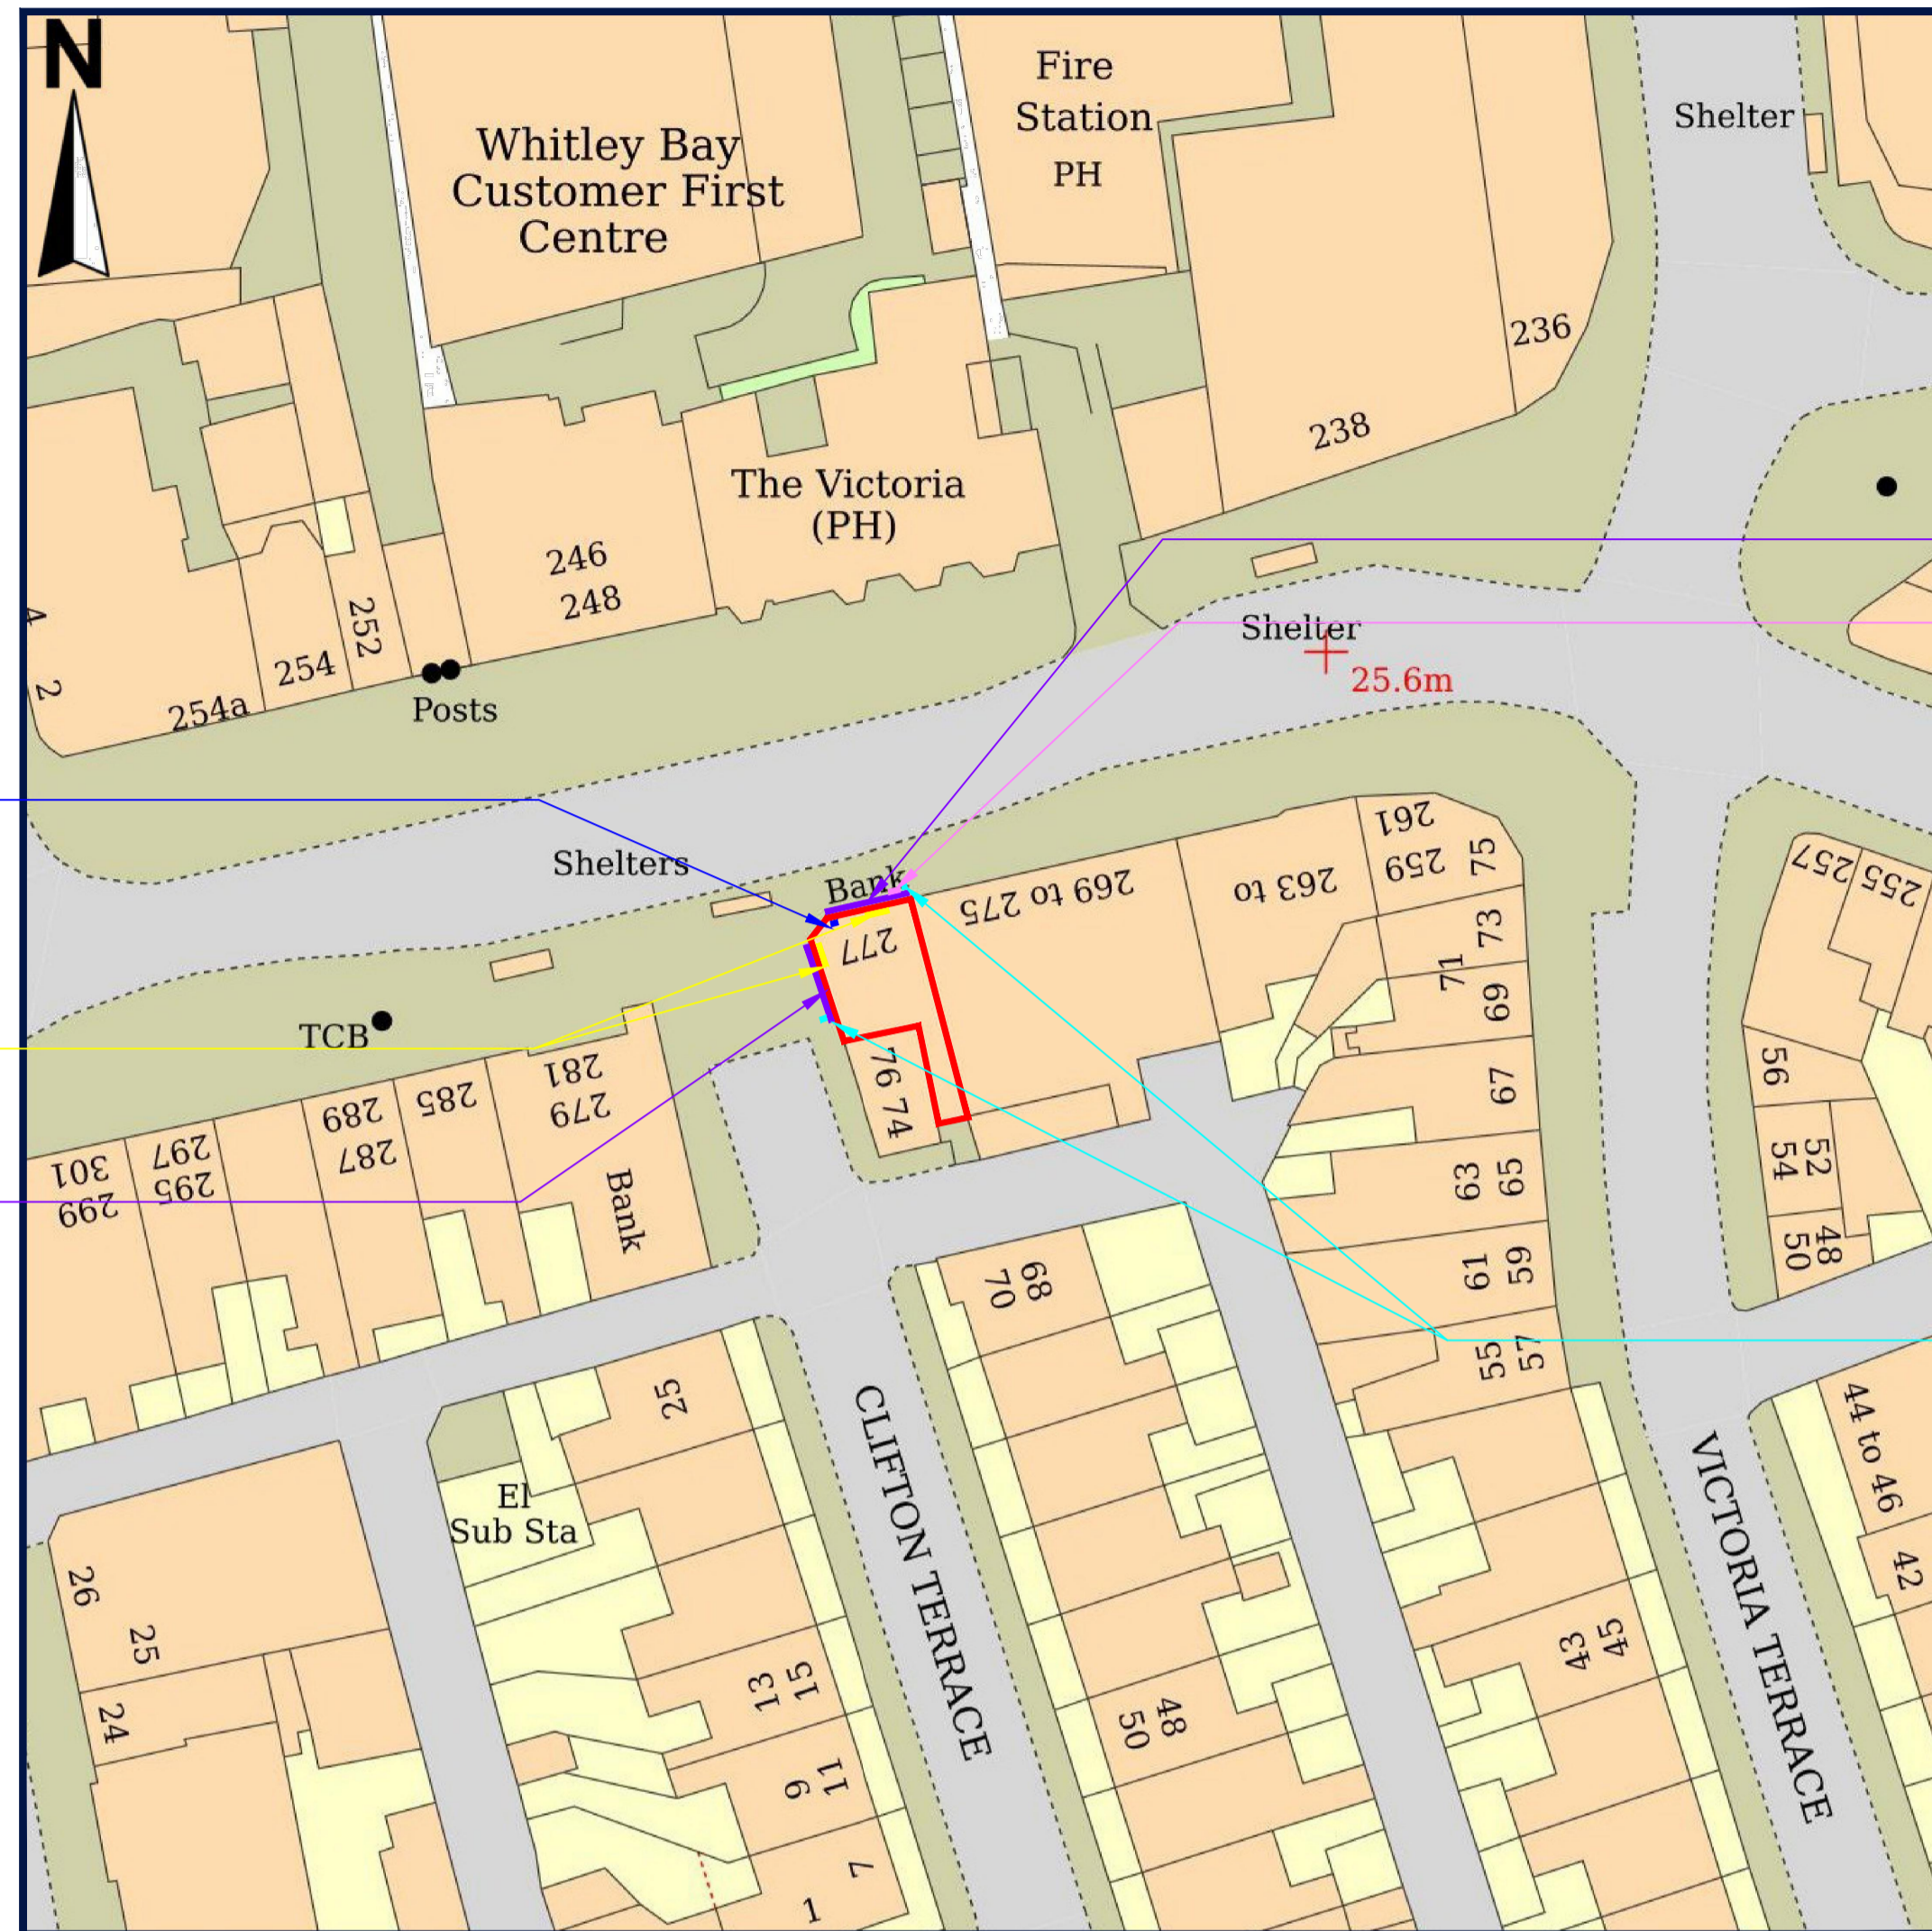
N

Whitley Bay Customer First Centre

Fire Station

PH

Shelter

236

238

The Victoria (PH)

246
248

252

254

254a

2

4

Posts

Shelter

25.6m

Shelters

Bank

269 to 275

263 to

261

259

75

73

71

69

67

65

63

61

59

55

57

277

76 74

TCB

281

279

285

289

287

297

295

301

299

Bank

257

255

56

54

52

50

48

70

68

25

El Sub Sta

CLIFTON TERRACE

VICTORIA TERRACE

44 to 46

42

43

45

48

50

26

25

24

13

15

9

11

7

1